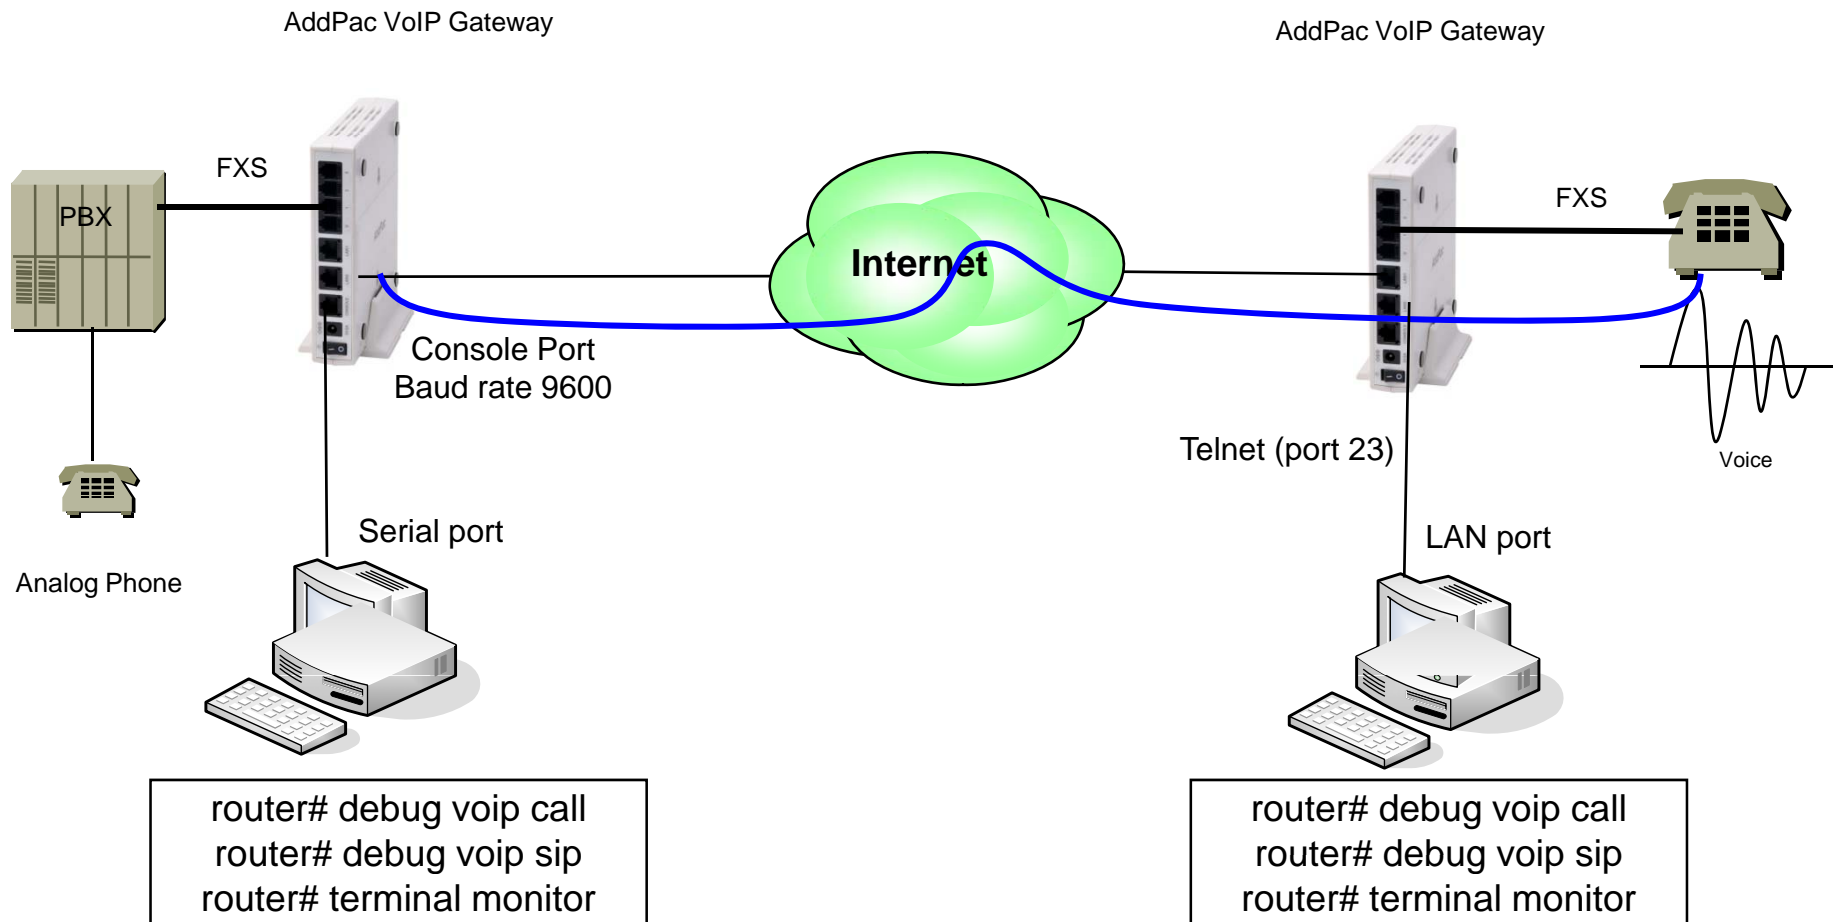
AddPac VoIP Gateway

AddPac VoIP Gateway

FXS

PBX

Internet

FXS

Console Port
Baud rate 9600

Telnet (port 23)

Voice

Serial port

LAN port

Analog Phone

router# debug voip call
router# debug voip sip
router# terminal monitor

router# debug voip call
router# debug voip sip
router# terminal monitor